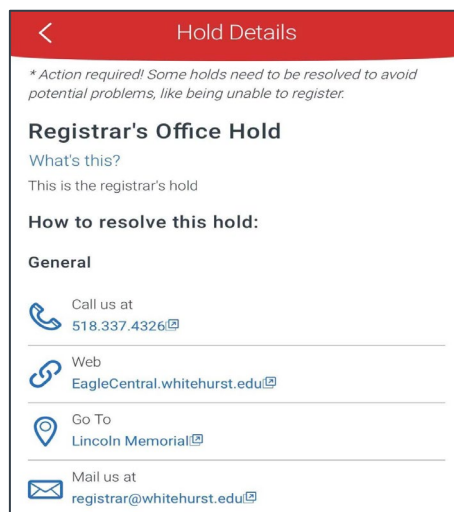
<

Hold Details

* Action required! Some holds need to be resolved to avoid potential problems, like being unable to register.

Registrar's Office Hold

What's this?

This is the registrar's hold

How to resolve this hold:

General

Call us at
518.337.4326

Web
EagleCentral.whitehurst.edu

Go To
Lincoln Memorial

Mail us at
registrar@whitehurst.edu